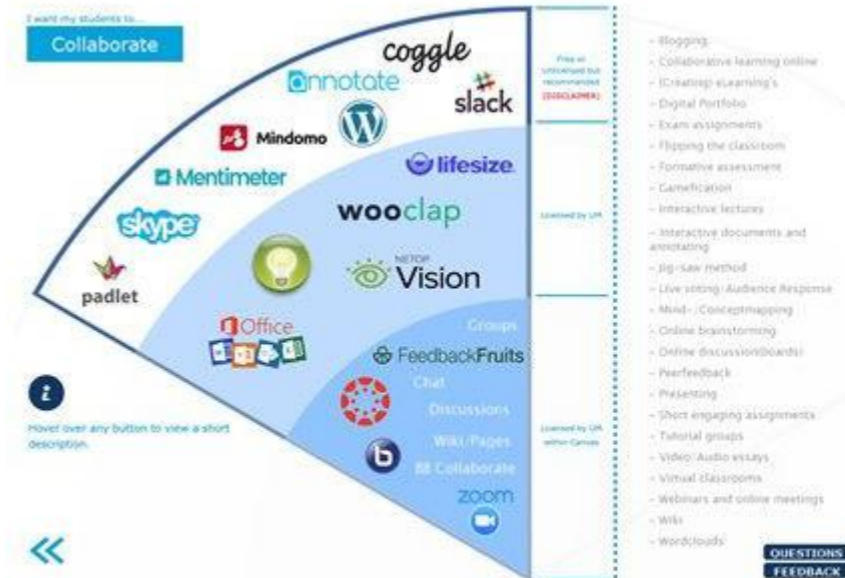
I want my students to...

Collaborate

coggle

annotate

slack

Mindomo

Mentimeter

lifesize

skype

wooclap

padlet

NETOP Vision

Office

Groups

FeedbackFruits

Chat

Discussions

Wiki/Pages

Collaborate

zoom

i

Hover over any button to view a short description.

«

Free or Unlicensed but recommended [DISCLAIMER]

Licensed by UM

Licensed by UM within Canvas

- Blogging
- Collaborative learning online
- (Creating) eLearning's
- Digital Portfolio
- Exam assignments
- Flipping the classroom
- Formative assessment
- Gamification
- Interactive lectures
- Interactive documents and annotating
- Jig-saw method
- Live voting/ Audience Response
- Mind- /Conceptmapping
- Online brainstorming
- Online discussion(boards)
- Peerfeedback
- Presenting
- Short engaging assignments
- Tutorial groups
- Video/ Audio essays
- Virtual classrooms
- Webinars and online meetings
- Wiki
- Wordclouds

QUESTIONS
FEEDBACK